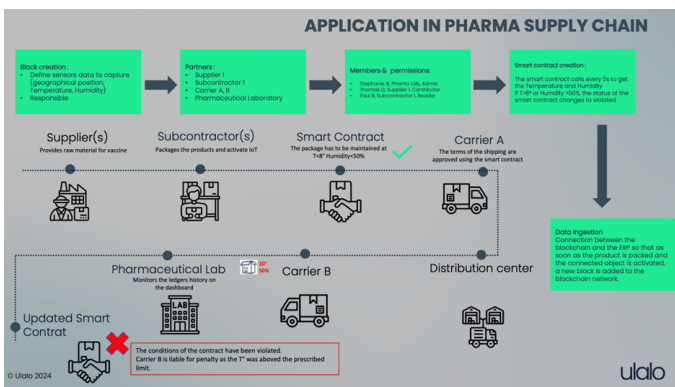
APPLICATION IN PHARMA SUPPLY CHAIN

Block creation :
• Define sensors data to capture (geographical position, Temperature, Humidity)
• Responsible

Partners :
• Supplier 1
• Subcontractor 1
• Carrier A, B
• Pharmaceutical Laboratory

Members & permissions:
• Stephanie B, Pharma Lab, Admin
• Thomas D, Supplier 1, Contributor
• Paul B, Subcontractor 1, Reader

Smart contract creation :
The smart contract calls every 5s to get the Temperature and Humidity
If T>8° or Humidity >50%, the status of the smart contract changes to violated

Supplier(s)
Provides raw material for vaccine

Subcontractor(s)
Packages the products and activate IoT

Smart Contract
The package has to be maintained at T<8° Humidity<50%

Carrier A
The terms of the shipping are approved using the smart contract

Data ingestion
Connection between the blockchain and the ERP so that as soon as the product is packed and the connected object is activated, a new block is added to the blockchain network.

Pharmaceutical Lab
Monitors the ledgers history on the dashboard

10°
50%

Carrier B

Distribution center

LAB

Updated Smart Contrat

The conditions of the contract have been violated.
Carrier B is liable for penalty as the T° was aboved the prescribed limit.

© Ulalo 2024

ulalo